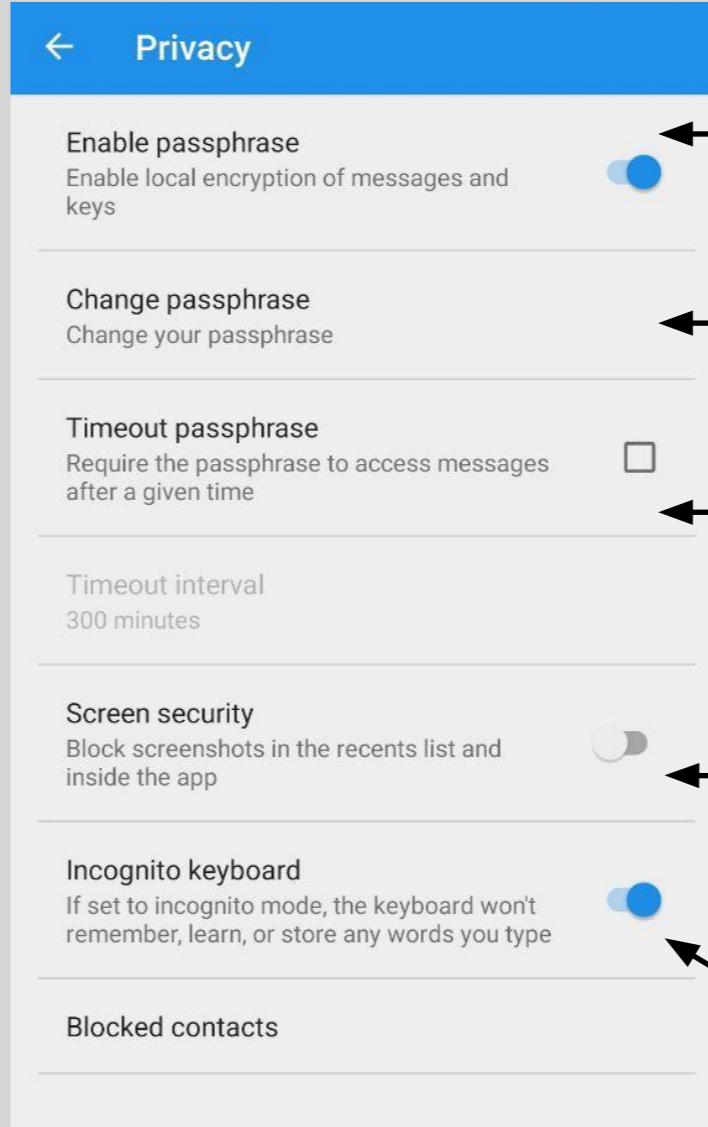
Privacy

Enable passphrase
Enable local encryption of messages and keys

Change passphrase
Change your passphrase

Timeout passphrase
Require the passphrase to access messages after a given time

Timeout interval
300 minutes

Screen security
Block screenshots in the recents list and inside the app

Incognito keyboard
If set to incognito mode, the keyboard won't remember, learn, or store any words you type

Blocked contacts